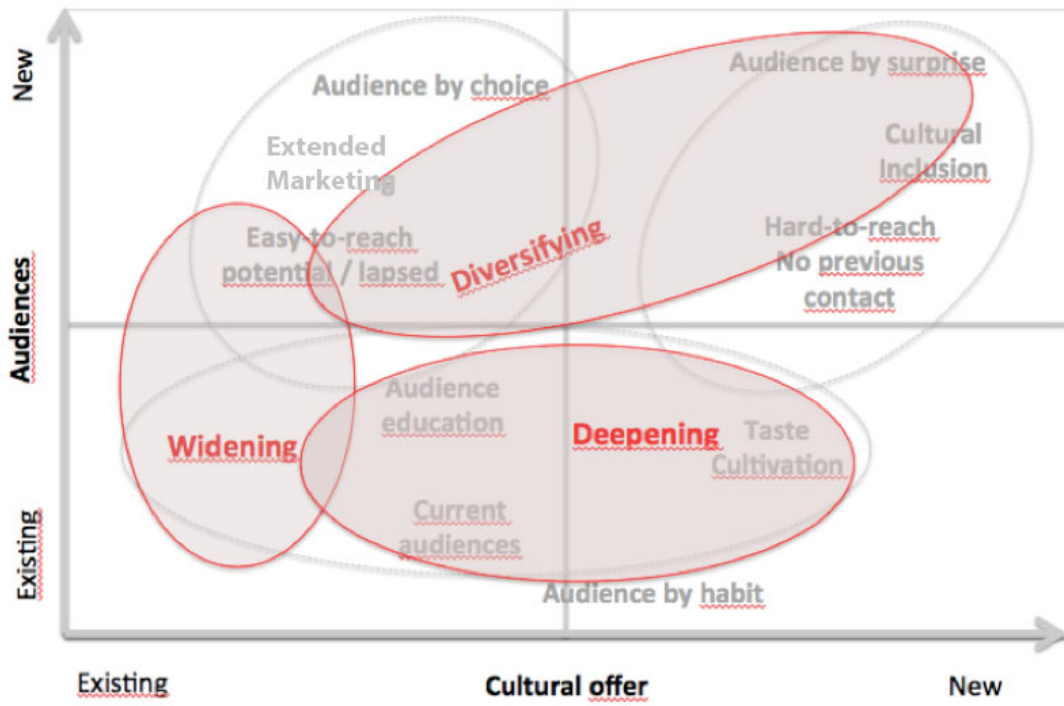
New

Audiences

Existing

Audience by choice

Extended Marketing

Easy-to-reach potential / lapsed

Diversifying

Audience by surprise

Cultural Inclusion

Hard-to-reach No previous contact

Widening

Audience education

Deepening

Taste Cultivation

Current audiences

Audience by habit

Existing

Cultural offer

New